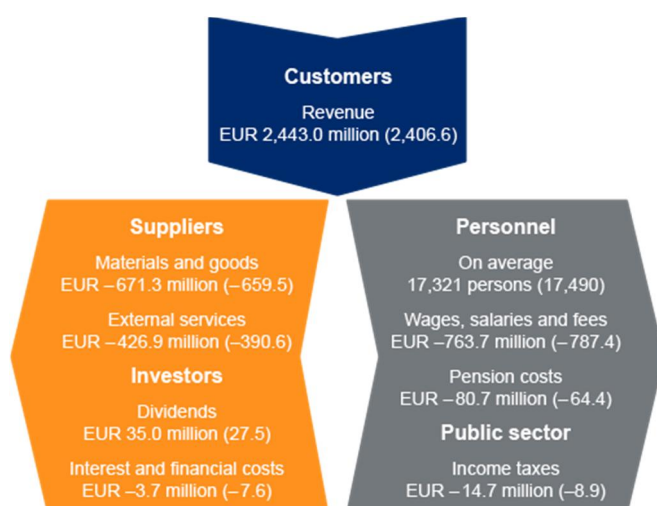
Customers

Revenue
EUR 2,443.0 million (2,406.6)

Suppliers

Materials and goods
EUR –671.3 million (–659.5)

External services
EUR –426.9 million (–390.6)

Investors

Dividends
EUR 35.0 million (27.5)

Interest and financial costs
EUR –3.7 million (–7.6)

Personnel

On average
17,321 persons (17,490)

Wages, salaries and fees
EUR –763.7 million (–787.4)

Pension costs
EUR –80.7 million (–64.4)

Public sector

Income taxes
EUR –14.7 million (–8.9)